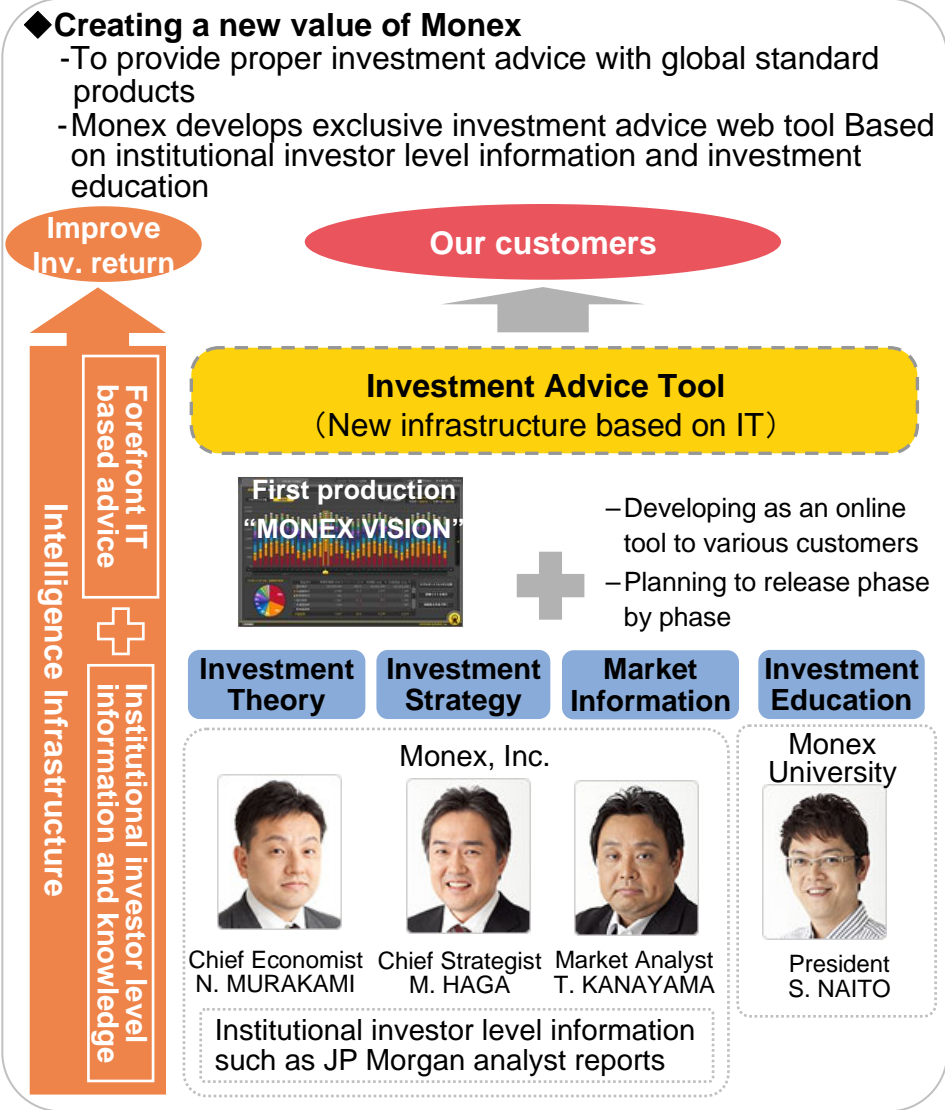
◆Creating a new value of Monex
-To provide proper investment advice with global standard products
-Monex develops exclusive investment advice web tool Based on institutional investor level information and investment education

Improve Inv. return

Our customers

Intelligence Infrastructure

Forefront IT based advice

Institutional investor level information and knowledge

Investment Advice Tool
（New infrastructure based on IT）

First production
"MONEX VISION"

–Developing as an online tool to various customers
–Planning to release phase by phase

Investment Theory
Investment Strategy
Market Information
Investment Education

Monex, Inc.

Chief Economist
N. MURAKAMI

Chief Strategist
M. HAGA

Market Analyst
T. KANAYAMA

Institutional investor level information such as JP Morgan analyst reports

Monex University

President
S. NAITO